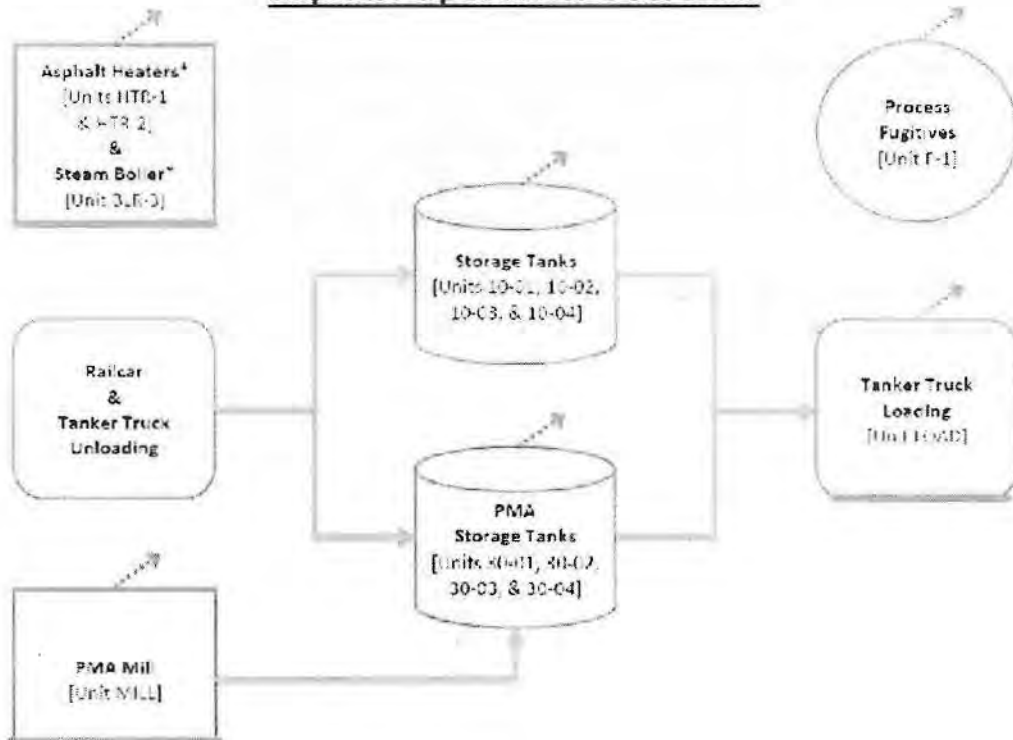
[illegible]

Asphalt Heaters*
[Units HTR-1 & HTR-2]
&
Steam Boiler*
[Unit BLR-1]

Process Fugitives
[Unit F-1]

Storage Tanks
[Units 10-01, 10-02, 10-03, & 10-04]

Railcar
&
Tanker Truck Unloading

Tanker Truck Loading
[Unit LOAD]

PMA Storage Tanks
[Units 30-01, 30-02, 30-03, & 30-04]

PMA Mill
[Unit MILL]